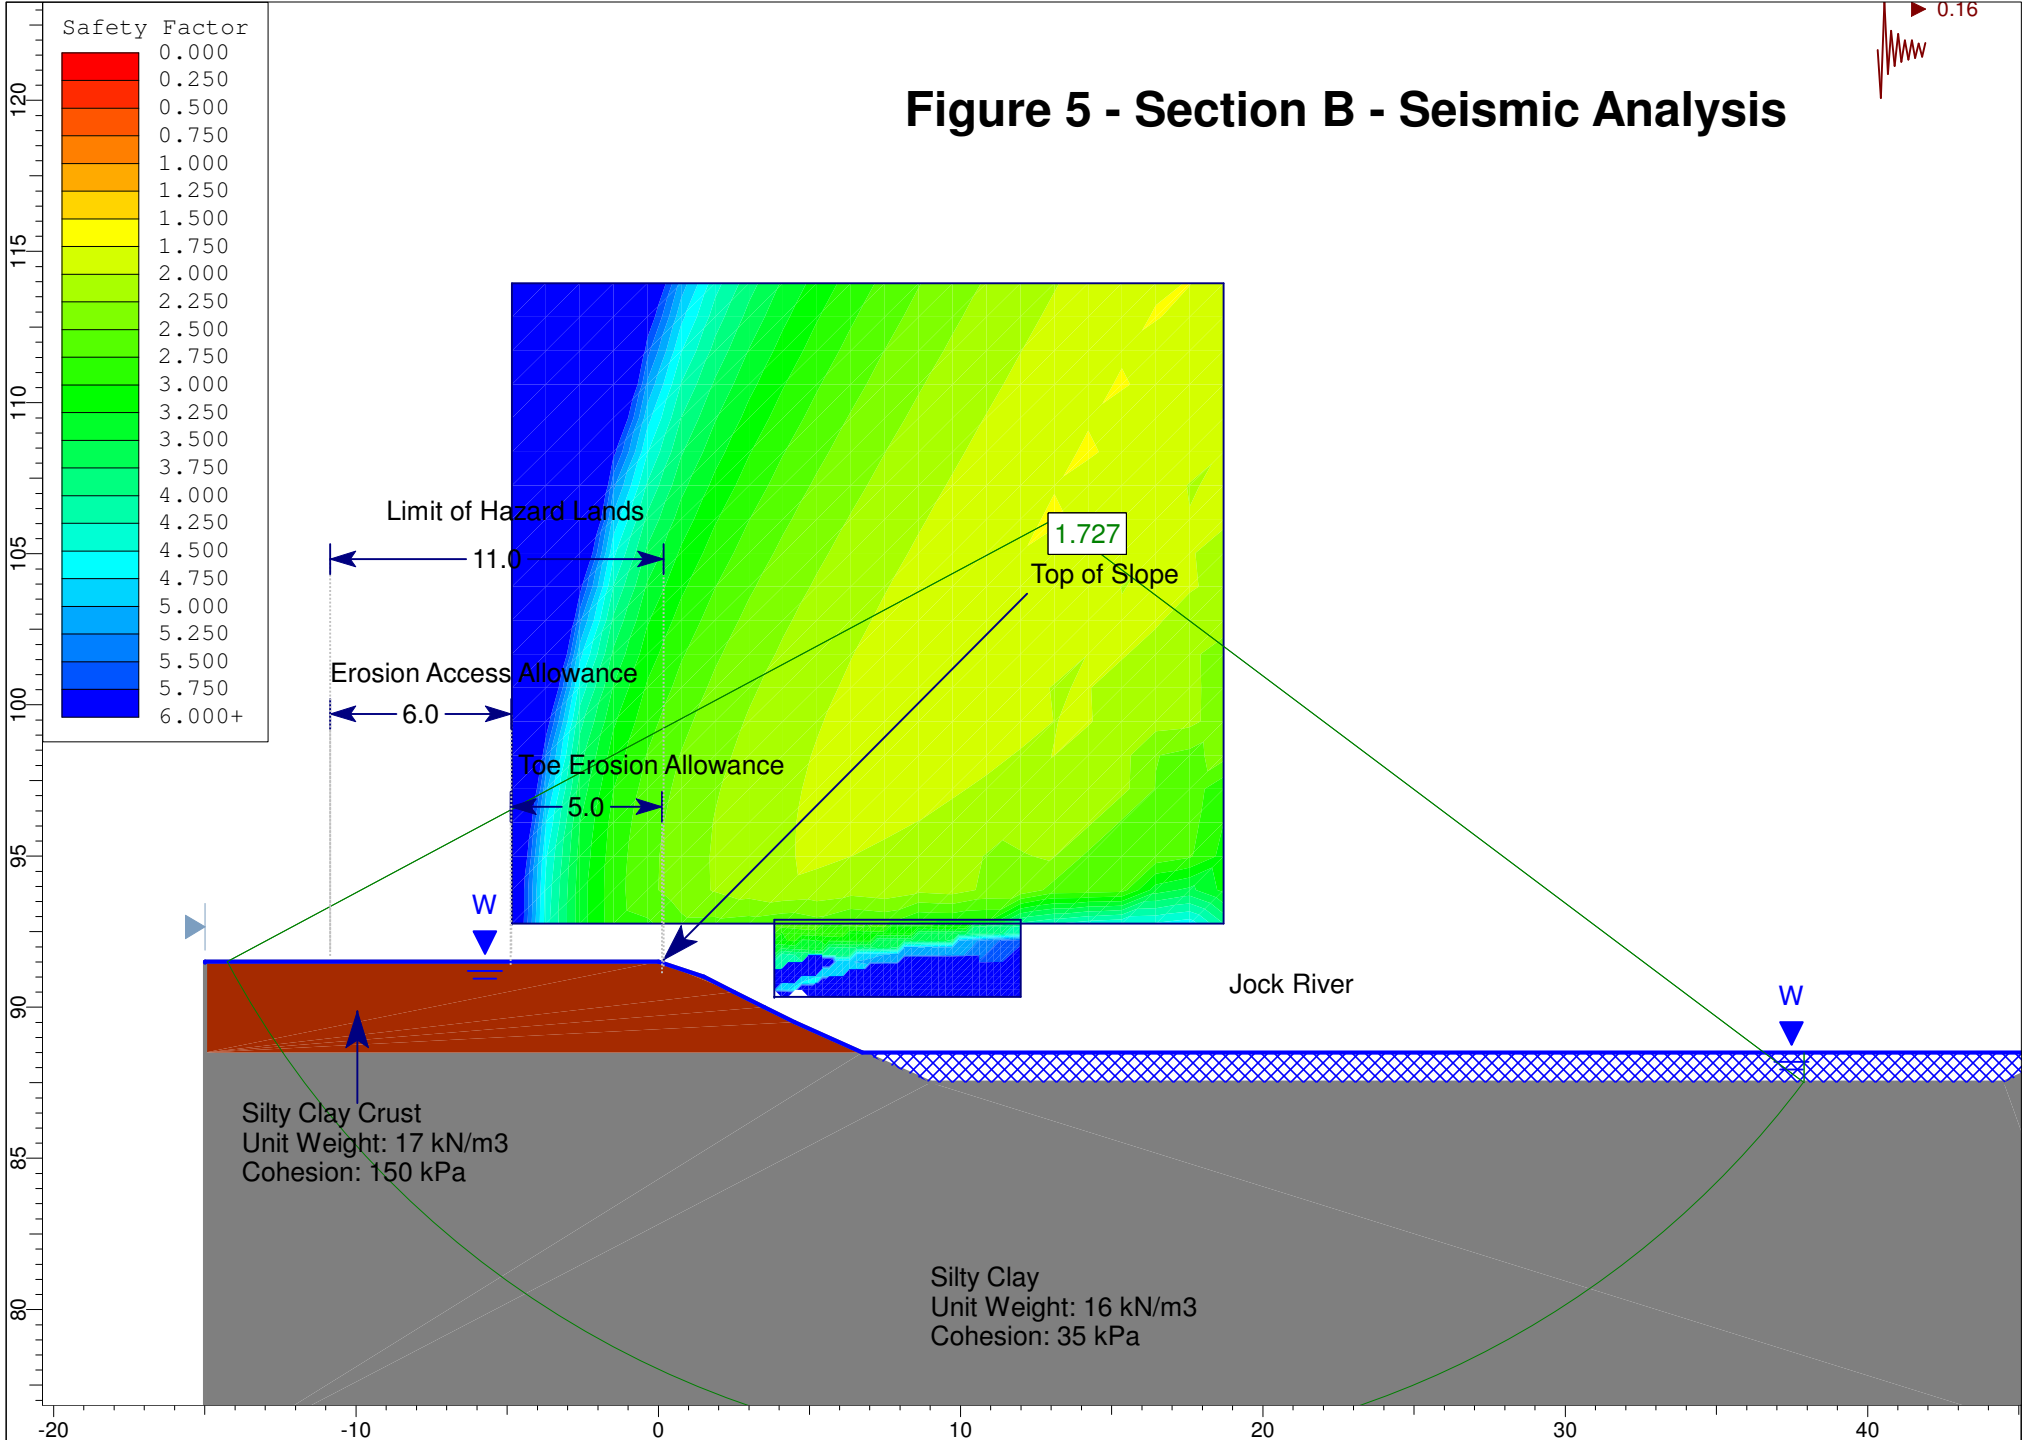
Safety Factor
0.000
0.250
0.500
0.750
1.000
1.250
1.500
1.750
2.000
2.250
2.500
2.750
3.000
3.250
3.500
3.750
4.000
4.250
4.500
4.750
5.000
5.250
5.500
5.750
6.000+

0.16

Figure 5 - Section B - Seismic Analysis

120
115
110
105
100
95
90
85
80

Limit of Hazard Lands
11.0

1.727
Top of Slope

Erosion Access Allowance
6.0

Toe Erosion Allowance
5.0

W

Jock River

W

Silty Clay Crust
Unit Weight: 17 kN/m3
Cohesion: 150 kPa

Silty Clay
Unit Weight: 16 kN/m3
Cohesion: 35 kPa

-20
-10
0
10
20
30
40